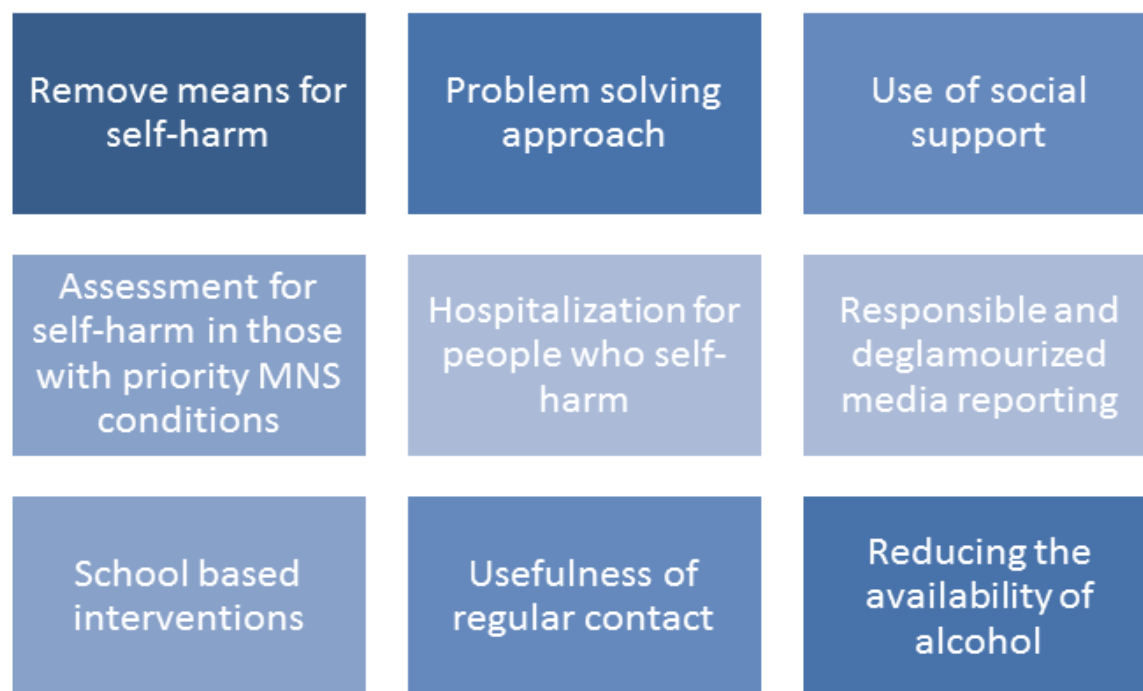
Remove means for self-harm

Problem solving approach

Use of social support

Assessment for self-harm in those with priority MNS conditions

Hospitalization for people who self-harm

Responsible and deglamourized media reporting

School based interventions

Usefulness of regular contact

Reducing the availability of alcohol